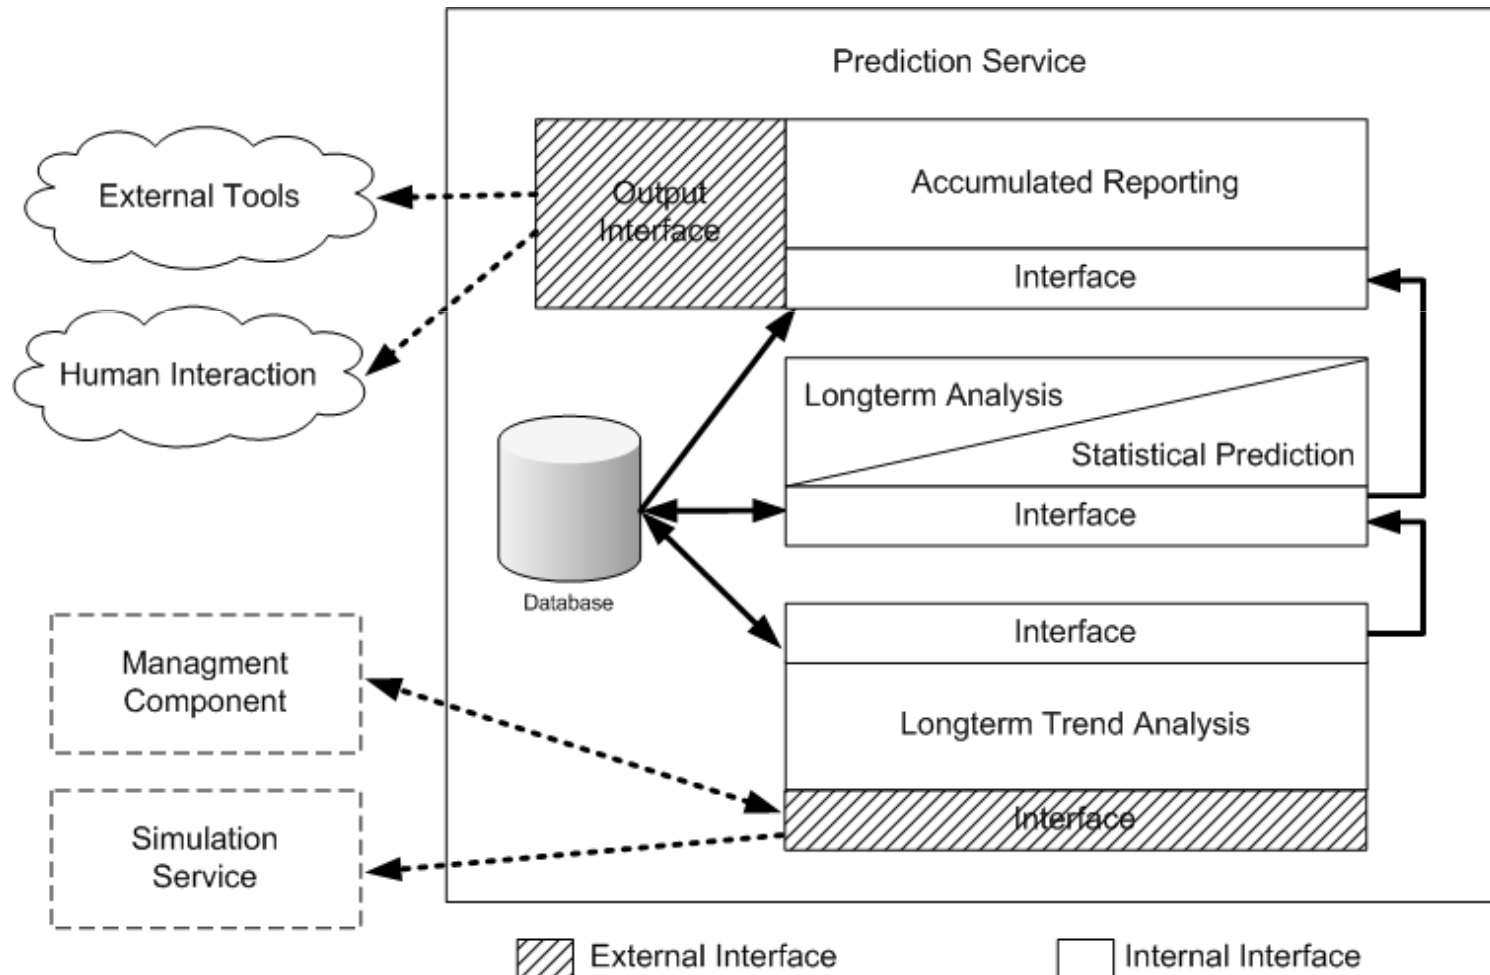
Prediction Service

External Tools

Human Interaction

Output Interface

Accumulated Reporting

Interface

Longterm Analysis

Statistical Prediction

Interface

Database

Interface

Longterm Trend Analysis

Interface

Managment Component

Simulation Service

External Interface

Internal Interface